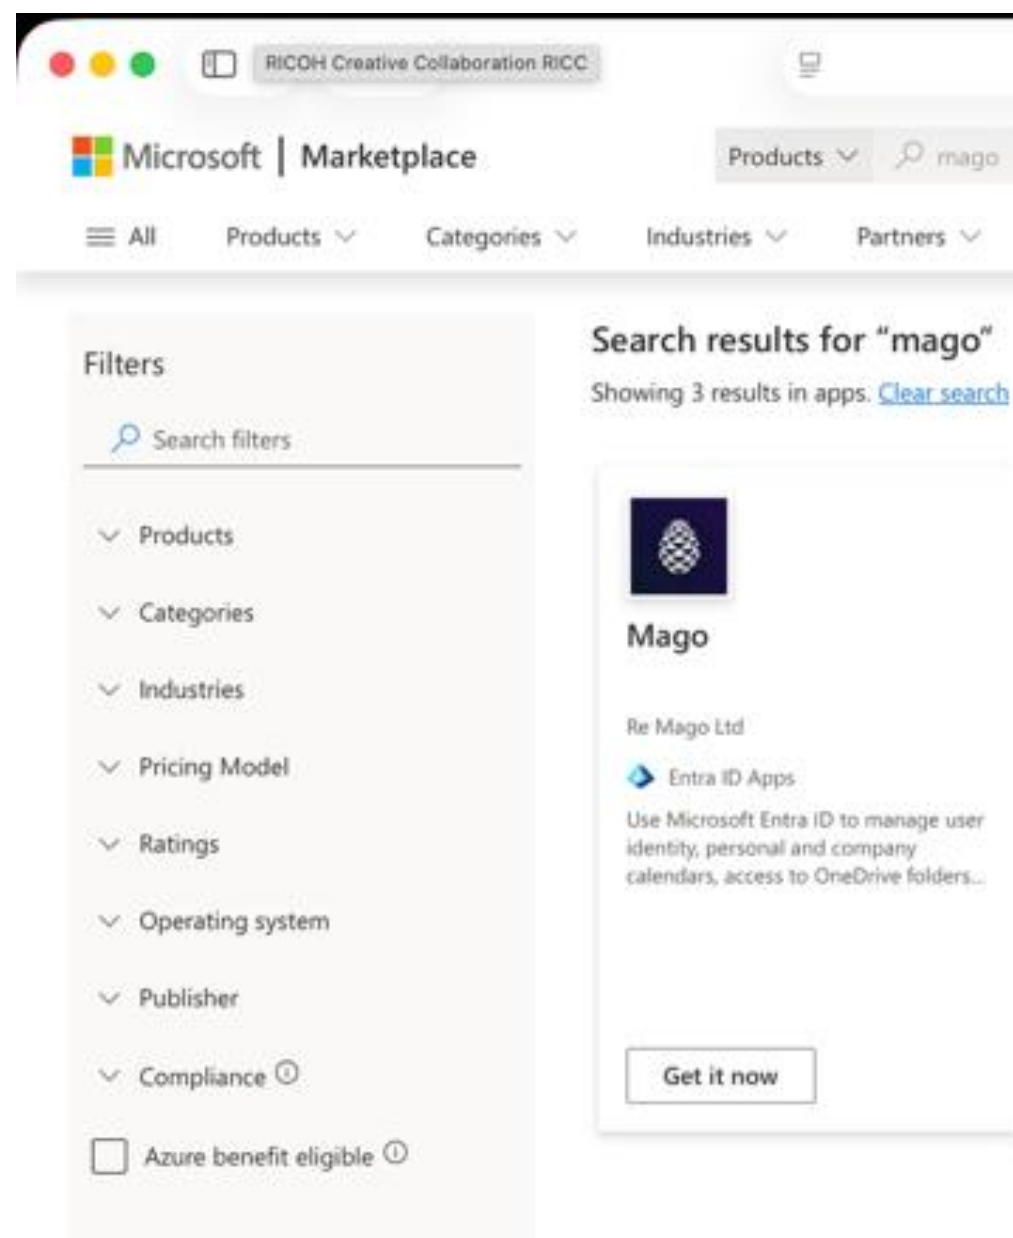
RICOH Creative Collaboration RICC

Microsoft | Marketplace

Products mago

All Products Categories Industries Partners

Filters

Search filters

Products

Categories

Industries

Pricing Model

Ratings

Operating system

Publisher

Compliance

Azure benefit eligible

Search results for “mago”

Showing 3 results in apps. Clear search

Mago

Re Mago Ltd

Entra ID Apps

Use Microsoft Entra ID to manage user identity, personal and company calendars, access to OneDrive folders...

Get it now